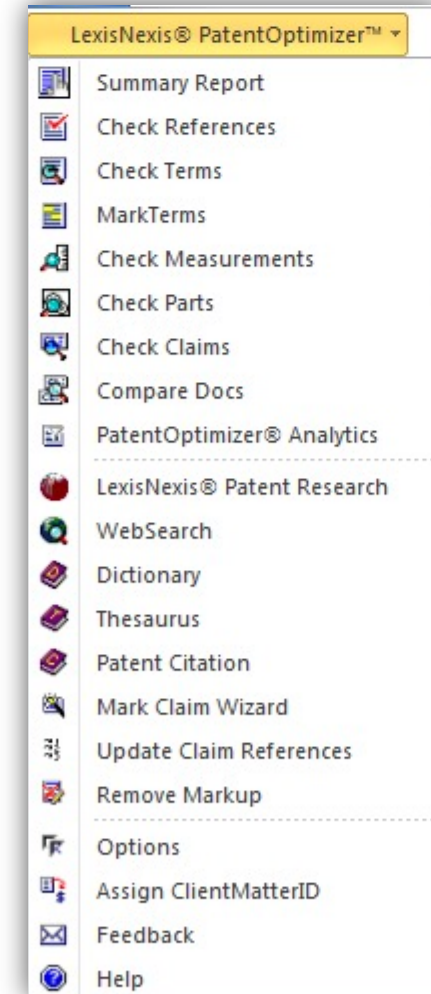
LexisNexis® PatentOptimizer™

Summary Report
Check References
Check Terms
MarkTerms
Check Measurements
Check Parts
Check Claims
Compare Docs
PatentOptimizer® Analytics
LexisNexis® Patent Research
WebSearch
Dictionary
Thesaurus
Patent Citation
Mark Claim Wizard
Update Claim References
Remove Markup
Options
Assign ClientMatterID
Feedback
Help